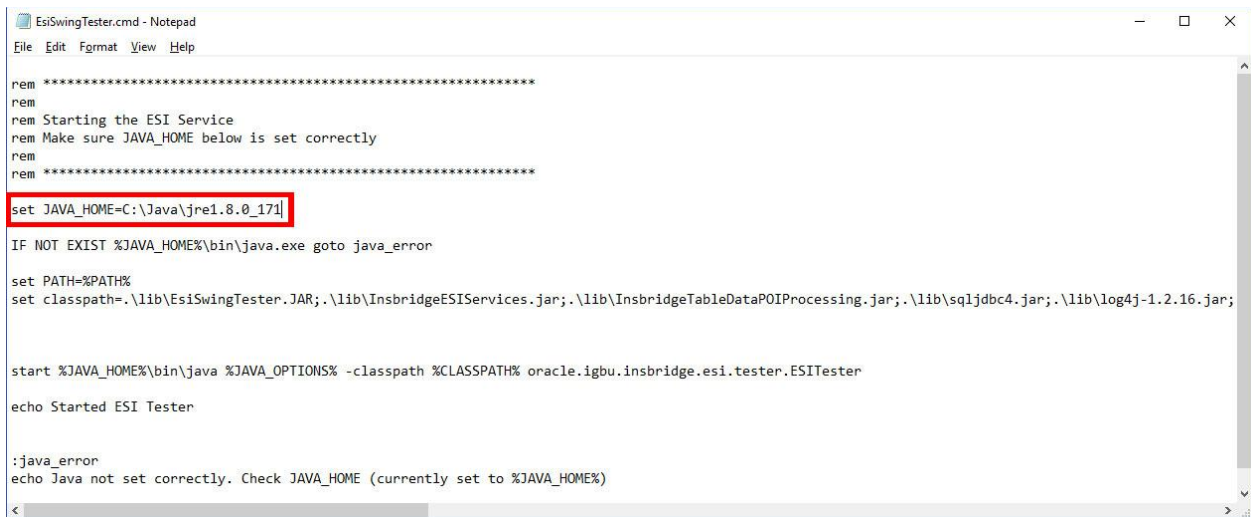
EsiSwingTester.cmd - Notepad
File Edit Format View Help

rem ***************************************************************
rem
rem Starting the ESI Service
rem Make sure JAVA_HOME below is set correctly
rem
rem ***************************************************************

set JAVA_HOME=C:\Java\jre1.8.0_171

IF NOT EXIST %JAVA_HOME%\bin\java.exe goto java_error

set PATH=%PATH%
set classpath=.\lib\EsiSwingTester.JAR;.\lib\InsbridgeESIServices.jar;.\lib\InsbridgeTableDataPOIProcessing.jar;.\lib\sqljdbc4.jar;.\lib\log4j-1.2.16.jar;

start %JAVA_HOME%\bin\java %JAVA_OPTIONS% -classpath %CLASSPATH% oracle.igbu.insbridge.esi.tester.ESITester

echo Started ESI Tester

:java_error
echo Java not set correctly. Check JAVA_HOME (currently set to %JAVA_HOME%)